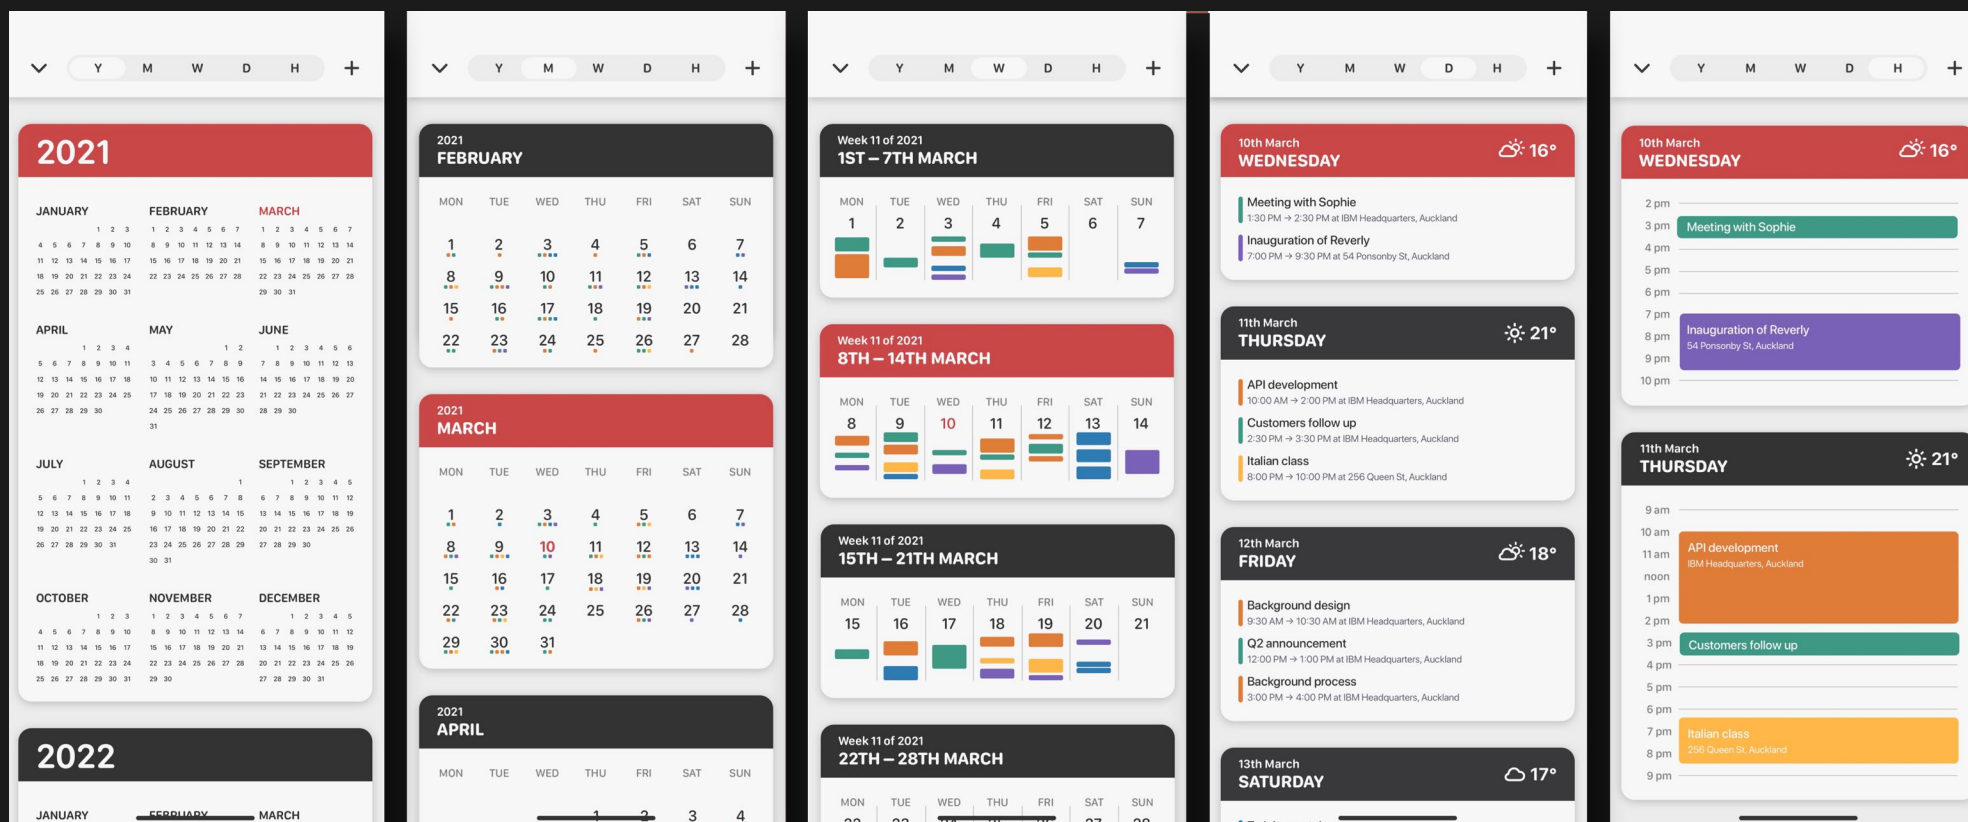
Y M W D H +

2021

JANUARY
1 2 3
4 5 6 7 8 9 10
11 12 13 14 15 16 17
18 19 20 21 22 23 24
25 26 27 28 29 30 31

FEBRUARY
1 2 3 4 5 6 7
8 9 10 11 12 13 14
15 16 17 18 19 20 21
22 23 24 25 26 27 28

MARCH
1 2 3 4 5 6 7
8 9 10 11 12 13 14
15 16 17 18 19 20 21
22 23 24 25 26 27 28
29 30 31

APRIL
1 2 3 4
5 6 7 8 9 10 11
12 13 14 15 16 17 18
19 20 21 22 23 24 25
26 27 28 29 30

MAY
1 2
3 4 5 6 7 8 9
10 11 12 13 14 15 16
17 18 19 20 21 22 23
24 25 26 27 28 29 30
31

JUNE
1 2 3 4 5 6
7 8 9 10 11 12 13
14 15 16 17 18 19 20
21 22 23 24 25 26 27
28 29 30

JULY
1 2 3 4
5 6 7 8 9 10 11
12 13 14 15 16 17 18
19 20 21 22 23 24 25
26 27 28 29 30 31

AUGUST
1
2 3 4 5 6 7 8
9 10 11 12 13 14 15
16 17 18 19 20 21 22
23 24 25 26 27 28 29
30 31

SEPTEMBER
1 2 3 4 5
6 7 8 9 10 11 12
13 14 15 16 17 18 19
20 21 22 23 24 25 26
27 28 29 30

OCTOBER
1 2 3
4 5 6 7 8 9 10
11 12 13 14 15 16 17
18 19 20 21 22 23 24
25 26 27 28 29 30 31

NOVEMBER
1 2 3 4 5 6 7
8 9 10 11 12 13 14
15 16 17 18 19 20 21
22 23 24 25 26 27 28
29 30

DECEMBER
1 2 3 4 5
6 7 8 9 10 11 12
13 14 15 16 17 18 19
20 21 22 23 24 25 26
27 28 29 30 31

2022

JANUARY FEBRUARY MARCH

Y M W D H +

2021
FEBRUARY
MON TUE WED THU FRI SAT SUN
1 2 3 4 5 6 7
8 9 10 11 12 13 14
15 16 17 18 19 20 21
22 23 24 25 26 27 28

2021
MARCH
MON TUE WED THU FRI SAT SUN
1 2 3 4 5 6 7
8 9 10 11 12 13 14
15 16 17 18 19 20 21
22 23 24 25 26 27 28
29 30 31

2021
APRIL
MON TUE WED THU FRI SAT SUN
1 2 3 4

Y M W D H +

Week 11 of 2021
1ST – 7TH MARCH
MON TUE WED THU FRI SAT SUN
1 2 3 4 5 6 7

Week 11 of 2021
8TH – 14TH MARCH
MON TUE WED THU FRI SAT SUN
8 9 10 11 12 13 14

Week 11 of 2021
15TH – 21TH MARCH
MON TUE WED THU FRI SAT SUN
15 16 17 18 19 20 21

Week 11 of 2021
22TH – 28TH MARCH
MON TUE WED THU FRI SAT SUN

Y M W D H +

10th March
WEDNESDAY
16°
Meeting with Sophie
1:30 PM → 2:30 PM at IBM Headquarters, Auckland
Inauguration of Reverly
7:00 PM → 9:30 PM at 54 Ponsonby St, Auckland

11th March
THURSDAY
21°
API development
10:00 AM → 2:00 PM at IBM Headquarters, Auckland
Customers follow up
2:30 PM → 3:30 PM at IBM Headquarters, Auckland
Italian class
8:00 PM → 10:00 PM at 256 Queen St, Auckland

12th March
FRIDAY
18°
Background design
9:30 AM → 10:30 AM at IBM Headquarters, Auckland
Q2 announcement
12:00 PM → 1:00 PM at IBM Headquarters, Auckland
Background process
3:00 PM → 4:00 PM at IBM Headquarters, Auckland

13th March
SATURDAY
17°

Y M W D H +

10th March
WEDNESDAY
16°
2 pm
3 pm
Meeting with Sophie
4 pm
5 pm
6 pm
7 pm
8 pm
Inauguration of Reverly
54 Ponsonby St, Auckland
9 pm
10 pm

11th March
THURSDAY
21°
9 am
10 am
11 am
API development
IBM Headquarters, Auckland
noon
1 pm
2 pm
3 pm
Customers follow up
4 pm
5 pm
6 pm
7 pm
Italian class
256 Queen St, Auckland
8 pm
9 pm